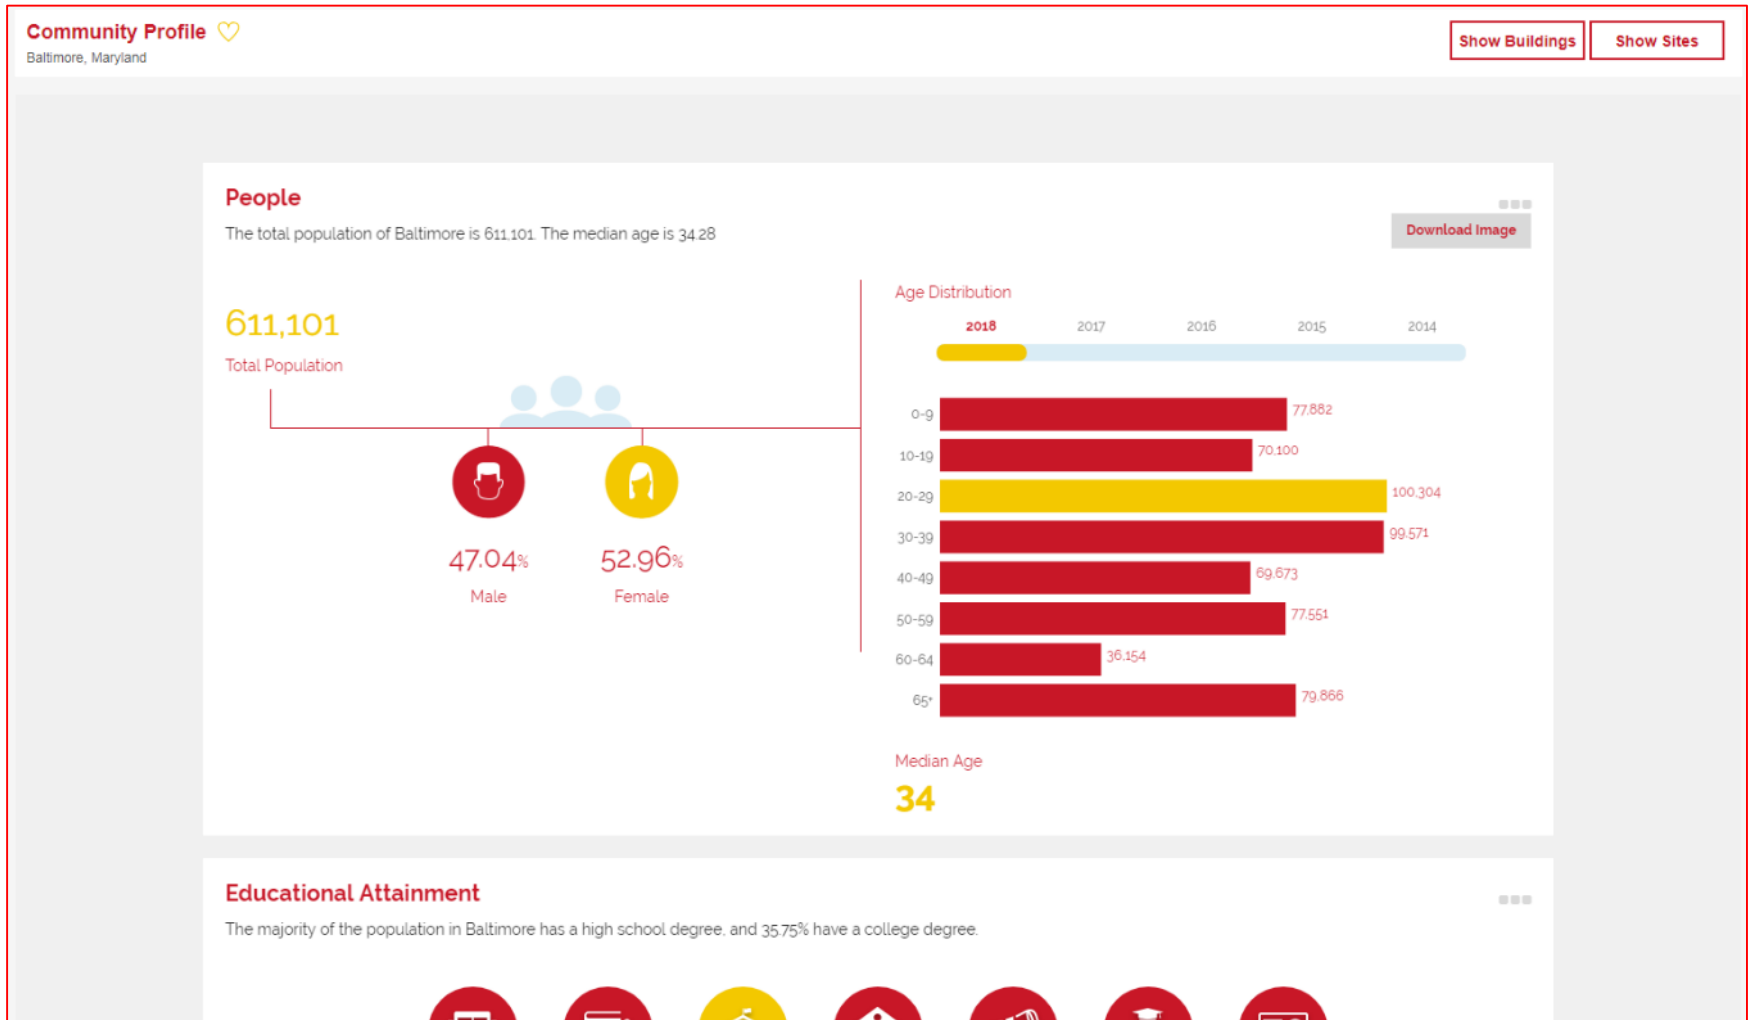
Community Profile
Baltimore, Maryland

Show Buildings
Show Sites

People
The total population of Baltimore is 611,101. The median age is 34.28

Download Image

611,101
Total Population

47.04%
Male

52.96%
Female

Age Distribution
2018 2017 2016 2015 2014

| Age | Count |
|---|---|
| 0-9 | 77,882 |
| 10-19 | 70,100 |
| 20-29 | 100,304 |
| 30-39 | 99,571 |
| 40-49 | 69,673 |
| 50-59 | 77,551 |
| 60-64 | 36,154 |
| 65+ | 79,866 |

Median Age
34

Educational Attainment
The majority of the population in Baltimore has a high school degree, and 35.75% have a college degree.